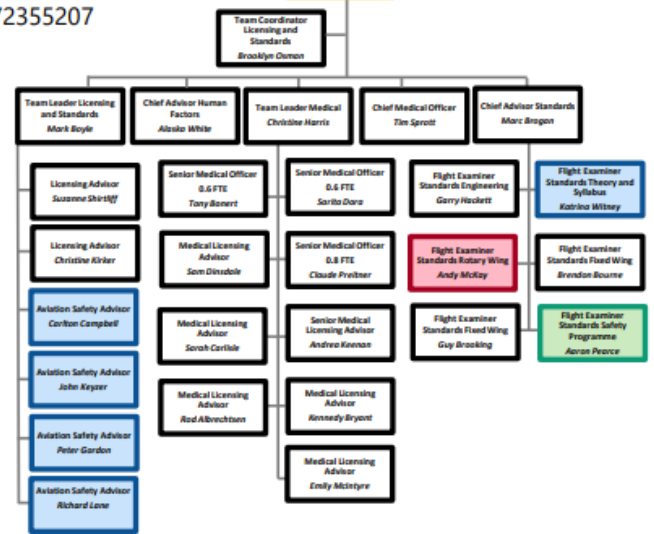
72355207

Team Coordinator Licensing and Standards
Brooklyn Osmon

Team Leader Licensing and Standards
Mark Boyle

Chief Advisor Human Factors
Alaska White

Team Leader Medical
Christine Harris

Chief Medical Officer
Tim Sprott

Chief Advisor Standards
Marc Brogan

Licensing Advisor
Suzanne Shirtliff

Licensing Advisor
Christine Kirker

Aviation Safety Advisor
Carlton Campbell

Aviation Safety Advisor
John Keyzer

Aviation Safety Advisor
Peter Gordon

Aviation Safety Advisor
Richard Lane

Senior Medical Officer 0.6 FTE
Tony Bonert

Medical Licensing Advisor
Sam Dinsdale

Medical Licensing Advisor
Sarah Carlisle

Medical Licensing Advisor
Rod Albrechtsen

Senior Medical Officer 0.6 FTE
Sarita Dara

Senior Medical Officer 0.8 FTE
Claude Preitner

Senior Medical Licensing Advisor
Andrea Keenan

Medical Licensing Advisor
Kennedy Bryant

Medical Licensing Advisor
Emily McIntyre

Flight Examiner Standards Engineering
Garry Hackett

Flight Examiner Standards Rotary Wing
Andy McKay

Flight Examiner Standards Fixed Wing
Guy Brooking

Flight Examiner Standards Theory and Syllabus
Katrina Witney

Flight Examiner Standards Fixed Wing
Brendon Bourne

Flight Examiner Standards Safety Programme
Aaron Pearce